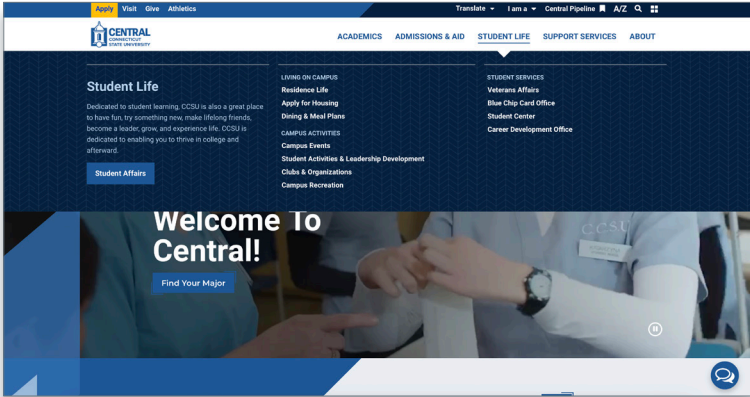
Apply Visit Give Athletics

Translate I am a Central Pipeline A/Z

CENTRAL CONNECTICUT STATE UNIVERSITY

ACADEMICS ADMISSIONS & AID STUDENT LIFE SUPPORT SERVICES ABOUT

Student Life

Dedicated to student learning, CCSU is also a great place to have fun, try something new, make lifelong friends, become a leader, grow, and experience life. CCSU is dedicated to enabling you to thrive in college and afterward.

Student Affairs

LIVING ON CAMPUS
Residence Life
Apply for Housing
Dining & Meal Plans

CAMPUS ACTIVITIES
Campus Events
Student Activities & Leadership Development
Clubs & Organizations
Campus Recreation

STUDENT SERVICES
Veterans Affairs
Blue Chip Card Office
Student Center
Career Development Office

Welcome To Central!

Find Your Major

CCSU